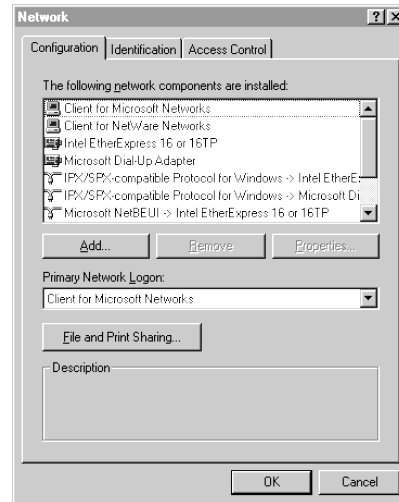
Network ? ×

Configuration | Identification | Access Control

The following network components are installed:

Client for Microsoft Networks
Client for NetWare Networks
Intel EtherExpress 16 or 16TP
Microsoft Dial-Up Adapter
IPX/SPX-compatible Protocol for Windows -> Intel EtherE
IPX/SPX-compatible Protocol for Windows -> Microsoft Di
Microsoft NetBEUI -> Intel EtherExpress 16 or 16TP

Add... Remove Properties...

Primary Network Logon:

Client for Microsoft Networks

File and Print Sharing...

Description

OK Cancel